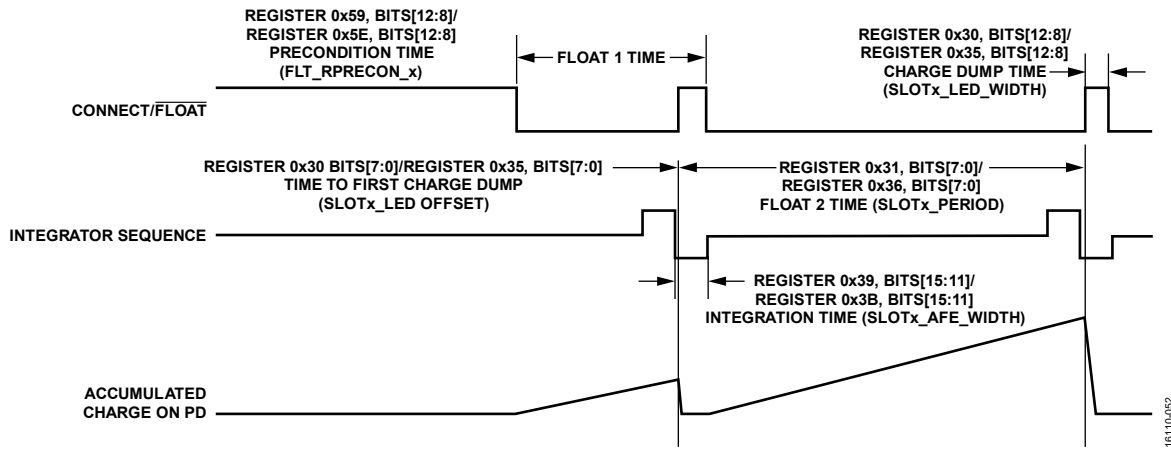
REGISTER 0x59, BITS[12:8]/
REGISTER 0x5E, BITS[12:8]
PRECONDITION TIME
(FLT_RPRECON_x)

FLOAT 1 TIME

REGISTER 0x30, BITS[12:8]/
REGISTER 0x35, BITS[12:8]
CHARGE DUMP TIME
(SLOTx_LED_WIDTH)

CONNECT/$\overline{\text{FLOAT}}$

REGISTER 0x30 BITS[7:0]/REGISTER 0x35, BITS[7:0]
TIME TO FIRST CHARGE DUMP
(SLOTx_LED OFFSET)

REGISTER 0x31, BITS[7:0]/
REGISTER 0x36, BITS[7:0]
FLOAT 2 TIME (SLOTx_PERIOD)

INTEGRATOR SEQUENCE

REGISTER 0x39, BITS[15:11]/
REGISTER 0x3B, BITS[15:11]
INTEGRATION TIME (SLOTx_AFE_WIDTH)

ACCUMULATED
CHARGE ON PD

16110-052